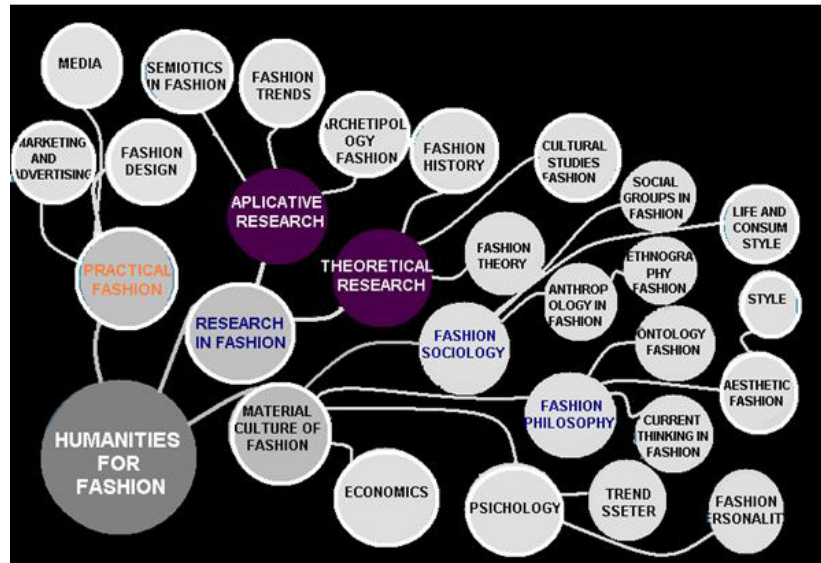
MEDIA

SEMIOTICS IN FASHION

FASHION TRENDS

MARKETING AND ADVERTISING

FASHION DESIGN

ARCHETIPOLOGY FASHION

FASHION HISTORY

CULTURAL STUDIES FASHION

APLICATIVE RESEARCH

SOCIAL GROUPS IN FASHION

LIFE AND CONSUM STYLE

PRACTICAL FASHION

THEORETICAL RESEARCH

FASHION THEORY

ETHNOGRAPHY FASHION

ANTHROPOLOGY IN FASHION

STYLE

RESEARCH IN FASHION

FASHION SOCIOLOGY

ONTOLOGY FASHION

AESTHETIC FASHION

FASHION PHILOSOPHY

MATERIAL CULTURE OF FASHION

CURRENT THINKING IN FASHION

HUMANITIES FOR FASHION

ECONOMICS

PSICHOLOGY

TREND SSETER

FASHION RSONALIT